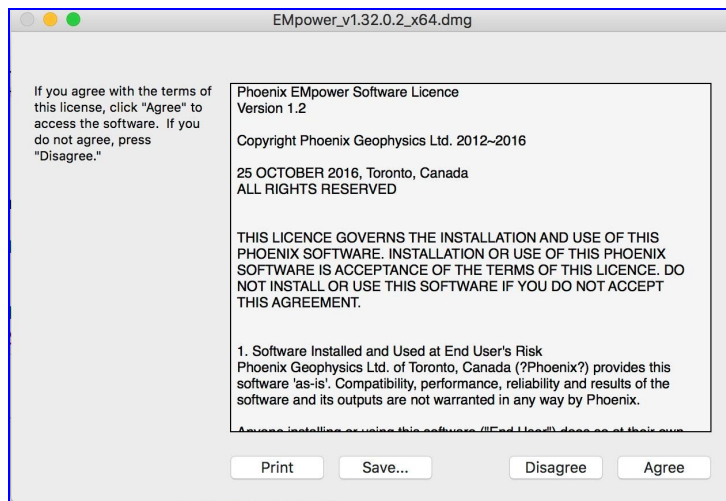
EMpower_v1.32.0.2_x64.dmg

If you agree with the terms of this license, click "Agree" to access the software. If you do not agree, press "Disagree."

Phoenix EMpower Software Licence
Version 1.2

Copyright Phoenix Geophysics Ltd. 2012~2016

25 OCTOBER 2016, Toronto, Canada
ALL RIGHTS RESERVED

THIS LICENCE GOVERNS THE INSTALLATION AND USE OF THIS PHOENIX SOFTWARE. INSTALLATION OR USE OF THIS PHOENIX SOFTWARE IS ACCEPTANCE OF THE TERMS OF THIS LICENCE. DO NOT INSTALL OR USE THIS SOFTWARE IF YOU DO NOT ACCEPT THIS AGREEMENT.

1. Software Installed and Used at End User's Risk
Phoenix Geophysics Ltd. of Toronto, Canada (?Phoenix?) provides this software 'as-is'. Compatibility, performance, reliability and results of the software and its outputs are not warranted in any way by Phoenix.

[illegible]

Print Save... Disagree Agree